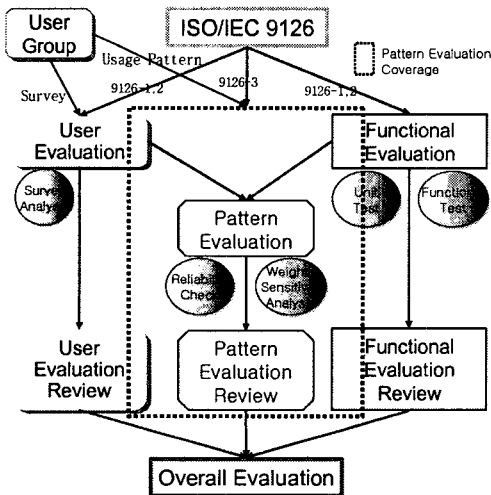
User Group

ISO/IEC 9126

Pattern Evaluation Coverage

Usage Pattern

Survey

9126-1,2

9126-3

9126-1,2

User Evaluation

Survey Analysis

Functional Evaluation

Unit Test

Function Test

Pattern Evaluation

Reliability Check

Weight Sensitivity Analysis

User Evaluation Review

Pattern Evaluation Review

Functional Evaluation Review

Overall Evaluation